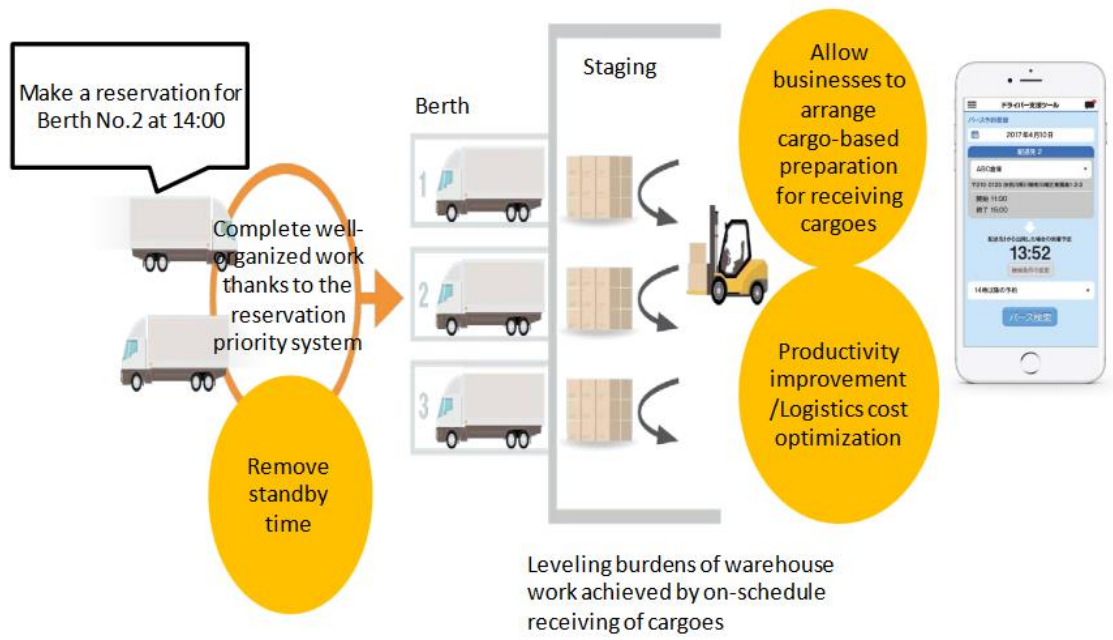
Make a reservation for Berth No.2 at 14:00

Complete well-organized work thanks to the reservation priority system

Remove standby time

Berth

1

2

3

Staging

Allow businesses to arrange cargo-based preparation for receiving cargoes

Productivity improvement /Logistics cost optimization

Leveling burdens of warehouse work achieved by on-schedule receiving of cargoes

ドライバー支援ツール

バース予約登録

2017年4月10日

配送先 2

ABC倉庫

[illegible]

開始 11:00
終了 15:00

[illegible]

13:52

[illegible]

14時以降の予約

バース検索